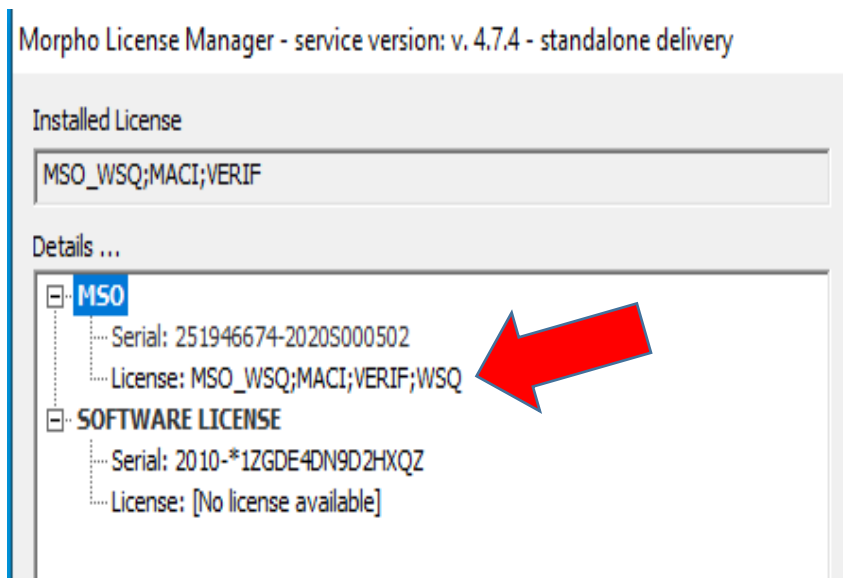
Morpho License Manager - service version: v. 4.7.4 - standalone delivery

Installed License

MSO_WSQ;MACI;VERIF

Details ...

MSO
Serial: 251946674-2020S000502
License: MSO_WSQ;MACI;VERIF;WSQ
SOFTWARE LICENSE
Serial: 2010-*1ZGDE4DN9D2HXQZ
License: [No license available]